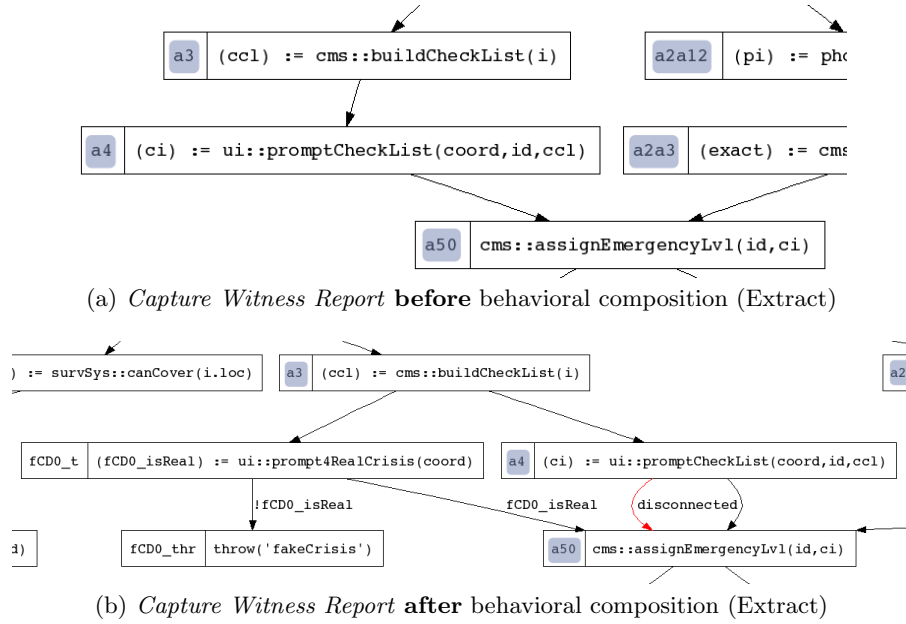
a3 (ccl) := cms::buildCheckList(i)

a2a12 (pi) := pho

a4 (ci) := ui::promptCheckList(coord,id,ccl)

a2a3 (exact) := cms

a50 cms::assignEmergencyLvl(id,ci)

(a) *Capture Witness Report* **before** behavioral composition (Extract)

) := survSys::canCover(i.loc)

a3 (ccl) := cms::buildCheckList(i)

a2

fCD0_t (fCD0_isReal) := ui::prompt4RealCrisis(coord)

a4 (ci) := ui::promptCheckList(coord,id,ccl)

!fCD0_isReal

fCD0_isReal

disconnected

d)

fCD0_thr throw('fakeCrisis')

a50 cms::assignEmergencyLvl(id,ci)

(b) *Capture Witness Report* **after** behavioral composition (Extract)